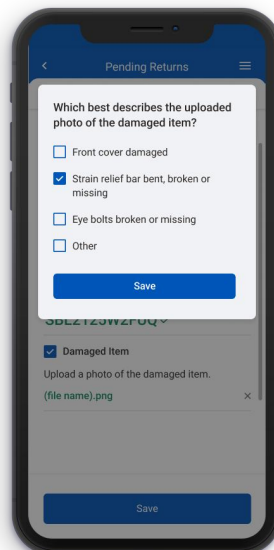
Pending Returns

Which best describes the uploaded photo of the damaged item?

Front cover damaged

Strain relief bar bent, broken or missing

Eye bolts broken or missing

Other

Save

SBL2125W2FUQ

Damaged Item

Upload a photo of the damaged item.

(file name).png

×

Save